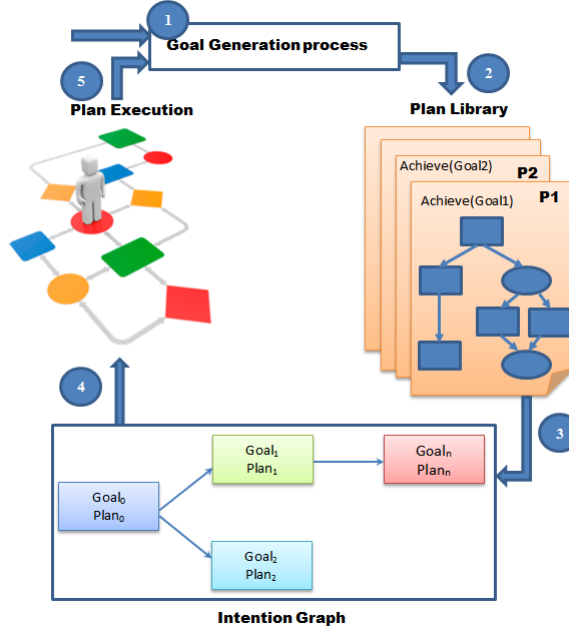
1

Goal Generation process

5

2

Plan Execution

Plan Library

Achieve(Goal2)

P2

Achieve(Goal1)

P1

4

3

Goal$_1$
Plan$_1$

Goal$_n$
Plan$_n$

Goal$_0$
Plan$_0$

Goal$_2$
Plan$_2$

Intention Graph